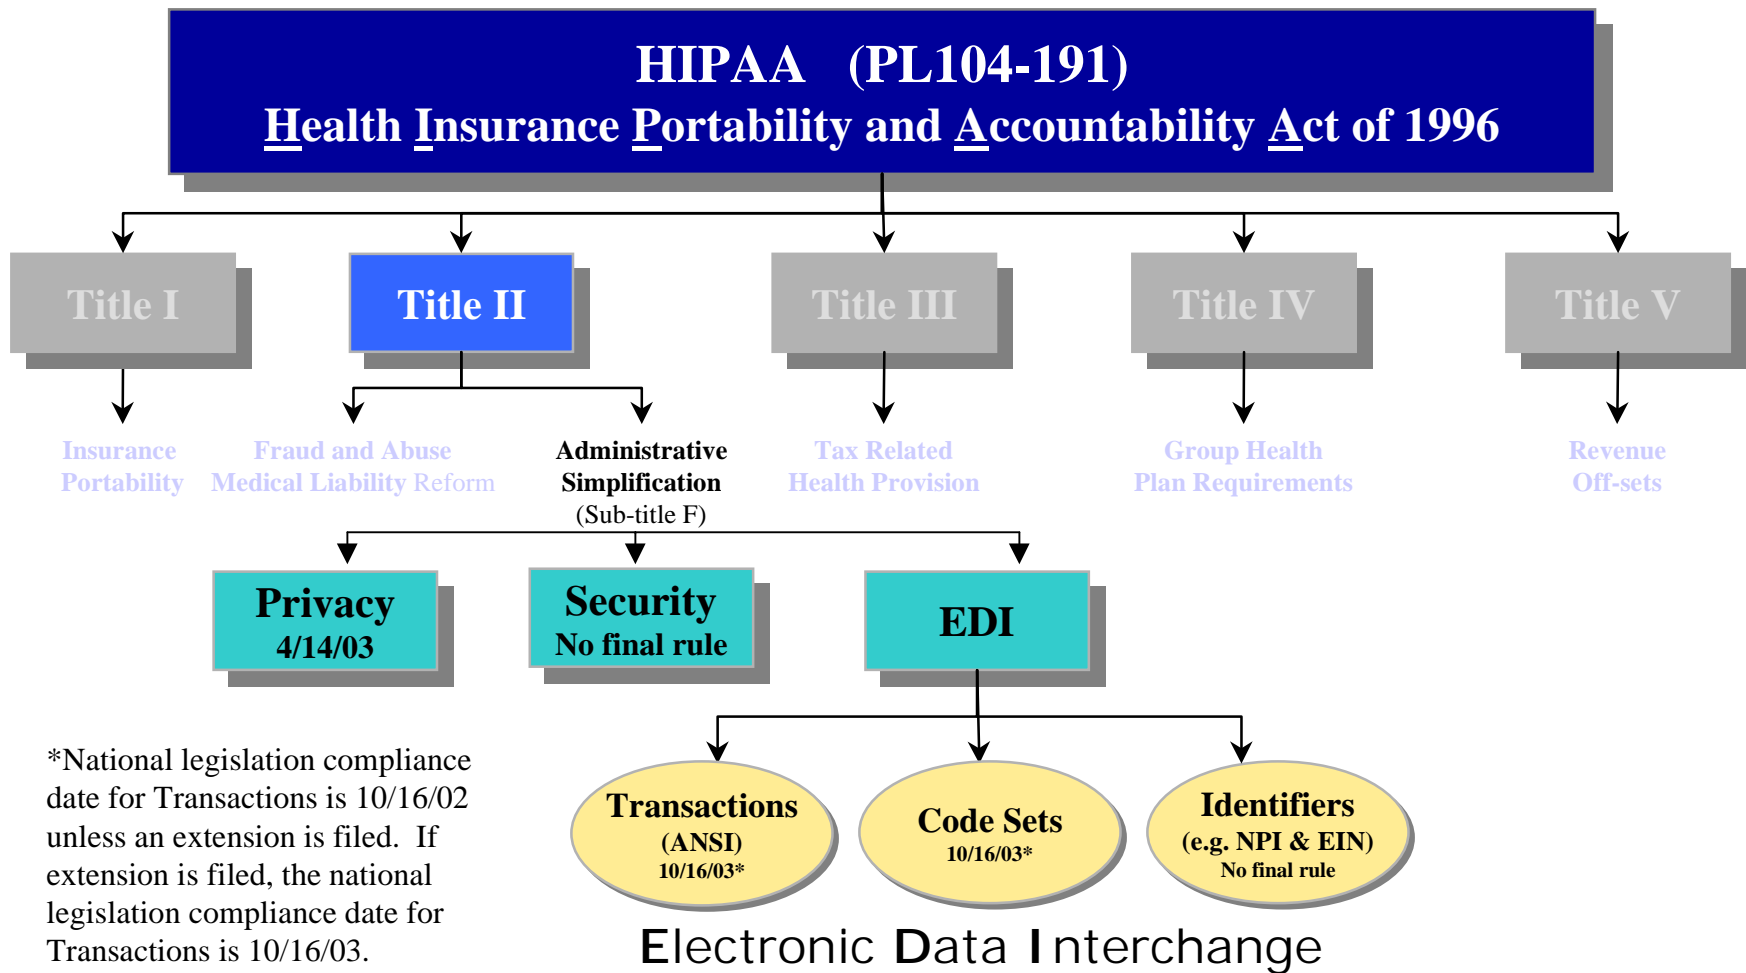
HIPAA (PL104-191)
Health Insurance Portability and Accountability Act of 1996

Title I

Title II

Title III

Title IV

Title V

Insurance Portability

Fraud and Abuse Medical Liability Reform

Administrative Simplification (Sub-title F)

Tax Related Health Provision

Group Health Plan Requirements

Revenue Off-sets

Privacy 4/14/03

Security No final rule

EDI

*National legislation compliance date for Transactions is 10/16/02 unless an extension is filed. If extension is filed, the national legislation compliance date for Transactions is 10/16/03.

Transactions (ANSI) 10/16/03*

Code Sets 10/16/03*

Identifiers (e.g. NPI & EIN) No final rule

Electronic Data Interchange